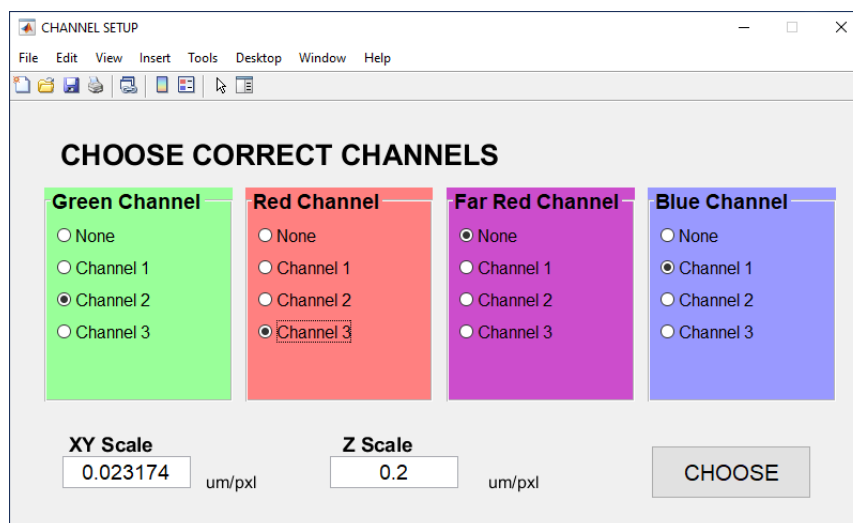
CHANNEL SETUP

File Edit View Insert Tools Desktop Window Help

CHOOSE CORRECT CHANNELS

Green Channel
None
Channel 1
Channel 2
Channel 3

Red Channel
None
Channel 1
Channel 2
Channel 3

Far Red Channel
None
Channel 1
Channel 2
Channel 3

Blue Channel
None
Channel 1
Channel 2
Channel 3

XY Scale
0.023174
um/pxl

Z Scale
0.2
um/pxl

CHOOSE